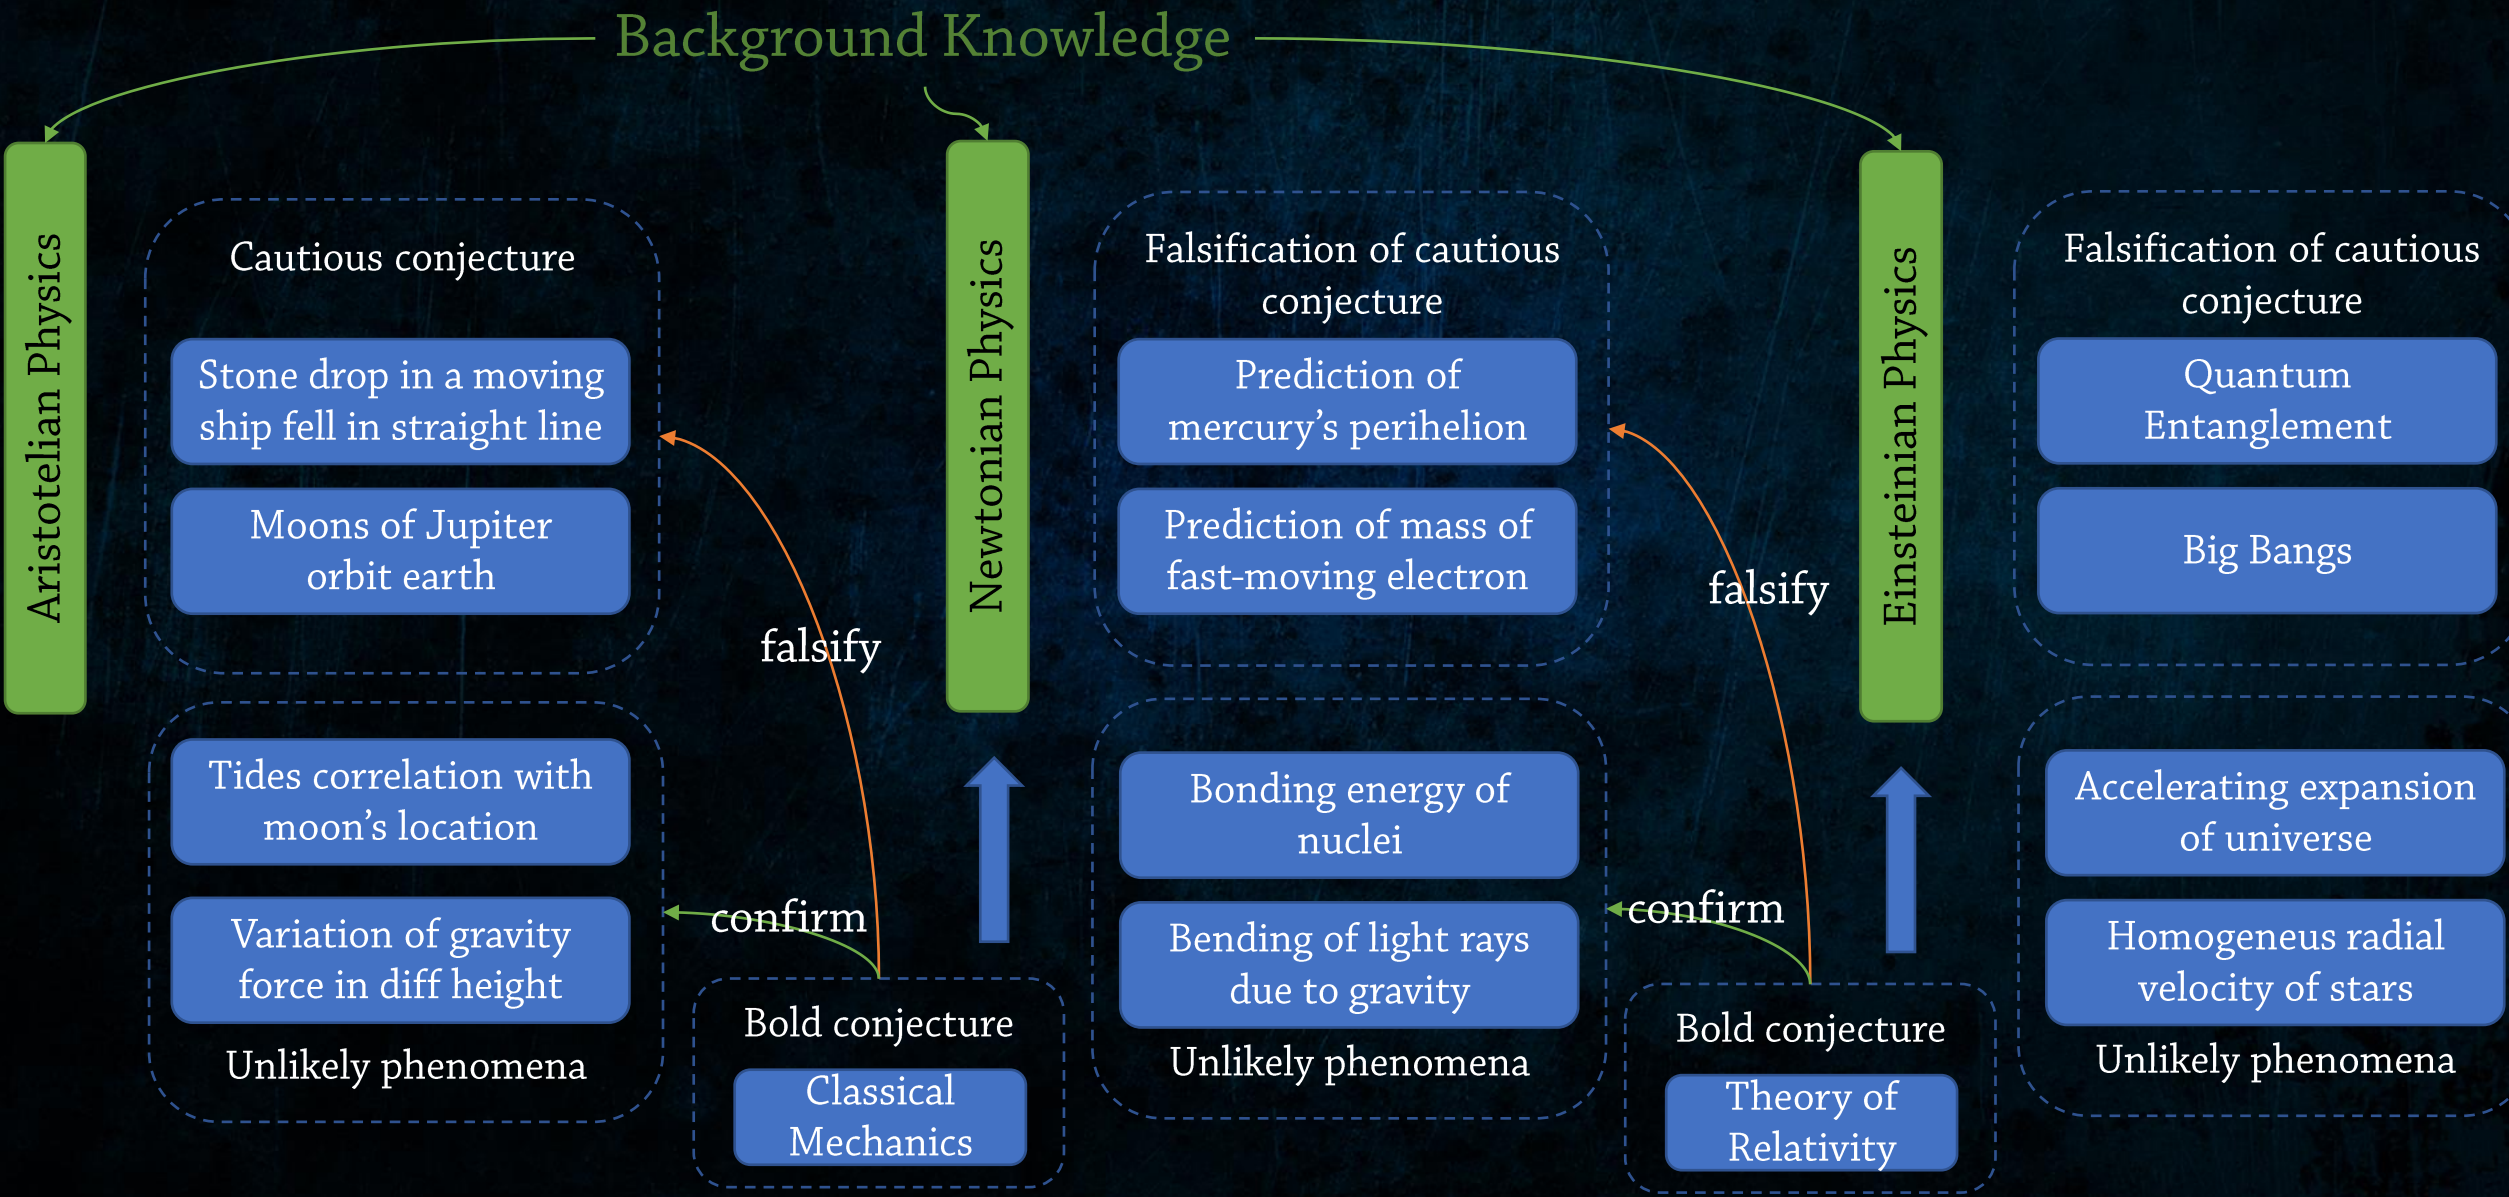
Background Knowledge

Aristotelian Physics

Cautious conjecture

Stone drop in a moving ship fell in straight line

Moons of Jupiter orbit earth

Tides correlation with moon's location

Variation of gravity force in diff height

Unlikely phenomena

falsify

confirm

Bold conjecture

Classical Mechanics

Newtonian Physics

Falsification of cautious conjecture

Prediction of mercury's perihelion

Prediction of mass of fast-moving electron

Bonding energy of nuclei

Bending of light rays due to gravity

Unlikely phenomena

falsify

confirm

Bold conjecture

Theory of Relativity

Einsteinian Physics

Falsification of cautious conjecture

Quantum Entanglement

Big Bangs

Accelerating expansion of universe

Homogeneus radial velocity of stars

Unlikely phenomena